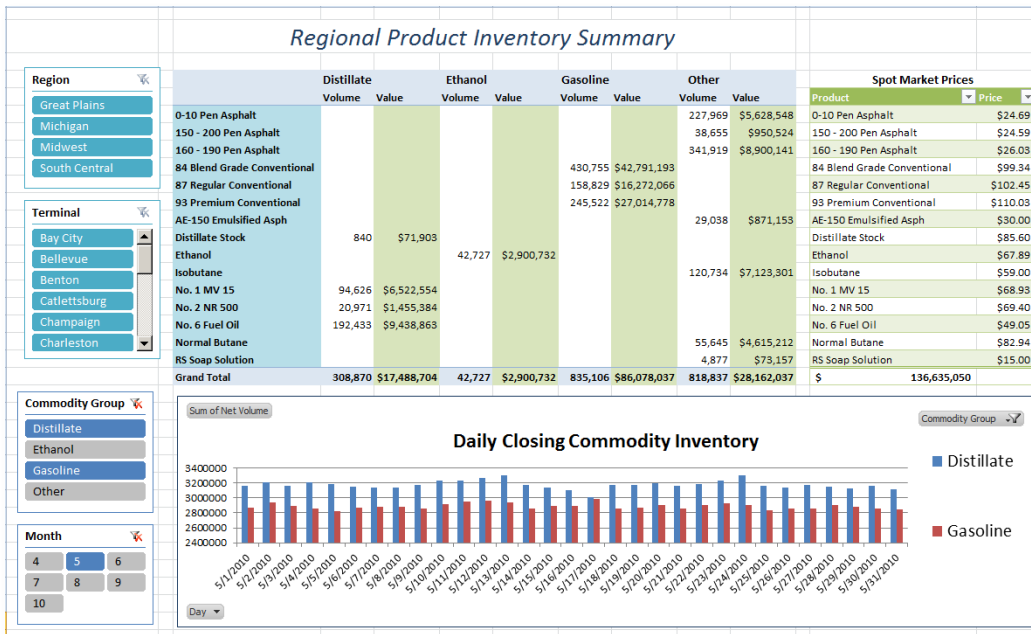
Regional Product Inventory Summary

Region
Great Plains
Michigan
Midwest
South Central

Terminal
Bay City
Bellevue
Benton
Catlettsburg
Champaign
Charleston

Commodity Group
Distillate
Ethanol
Gasoline
Other

Month
4
5
6
7
8
9
10

| | Distillate Volume | Distillate Value | Ethanol Volume | Ethanol Value | Gasoline Volume | Gasoline Value | Other Volume | Other Value |
|---|---|---|---|---|---|---|---|---|
| 0-10 Pen Asphalt | | | | | | | 227,969 | $5,628,548 |
| 150 - 200 Pen Asphalt | | | | | | | 38,655 | $950,524 |
| 160 - 190 Pen Asphalt | | | | | | | 341,919 | $8,900,141 |
| 84 Blend Grade Conventional | | | | | 430,755 | $42,791,193 | | |
| 87 Regular Conventional | | | | | 158,829 | $16,272,066 | | |
| 93 Premium Conventional | | | | | 245,522 | $27,014,778 | | |
| AE-150 Emulsified Asph | | | | | | | 29,038 | $871,153 |
| Distillate Stock | 840 | $71,903 | | | | | | |
| Ethanol | | | 42,727 | $2,900,732 | | | | |
| Isobutane | | | | | | | 120,734 | $7,123,301 |
| No. 1 MV 15 | 94,626 | $6,522,554 | | | | | | |
| No. 2 NR 500 | 20,971 | $1,455,384 | | | | | | |
| No. 6 Fuel Oil | 192,433 | $9,438,863 | | | | | | |
| Normal Butane | | | | | | | 55,645 | $4,615,212 |
| RS Soap Solution | | | | | | | 4,877 | $73,157 |
| Grand Total | 308,870 | $17,488,704 | 42,727 | $2,900,732 | 835,106 | $86,078,037 | 818,837 | $28,162,037 |

Spot Market Prices

| Product | Price |
|---|---|
| 0-10 Pen Asphalt | $24.69 |
| 150 - 200 Pen Asphalt | $24.59 |
| 160 - 190 Pen Asphalt | $26.03 |
| 84 Blend Grade Conventional | $99.34 |
| 87 Regular Conventional | $102.45 |
| 93 Premium Conventional | $110.03 |
| AE-150 Emulsified Asph | $30.00 |
| Distillate Stock | $85.60 |
| Ethanol | $67.89 |
| Isobutane | $59.00 |
| No. 1 MV 15 | $68.93 |
| No. 2 NR 500 | $69.40 |
| No. 6 Fuel Oil | $49.05 |
| Normal Butane | $82.94 |
| RS Soap Solution | $15.00 |
| $ | 136,635,050 |

Sum of Net Volume
Commodity Group
Daily Closing Commodity Inventory
3400000
3200000
3000000
2800000
2600000
2400000
5/1/2010 5/2/2010 5/3/2010 5/4/2010 5/5/2010 5/6/2010 5/7/2010 5/8/2010 5/9/2010 5/10/2010 5/11/2010 5/12/2010 5/13/2010 5/14/2010 5/15/2010 5/16/2010 5/17/2010 5/18/2010 5/19/2010 5/20/2010 5/21/2010 5/22/2010 5/23/2010 5/24/2010 5/25/2010 5/26/2010 5/27/2010 5/28/2010 5/29/2010 5/30/2010 5/31/2010
Distillate
Gasoline
Day